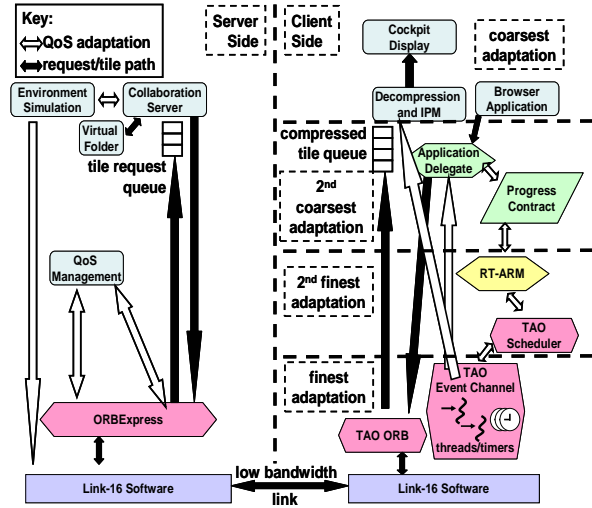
Key:
⇔QoS adaptation
⟷request/tile path

Server Side

Client Side

Cockpit Display

coarsest adaptation

Environment Simulation

Collaboration Server

Virtual Folder

tile request queue

Decompression and IPM

Browser Application

compressed tile queue

Application Delegate

$2^{nd}$ coarsest adaptation

Progress Contract

QoS Management

$2^{nd}$ finest adaptation

RT-ARM

TAO Scheduler

finest adaptation

TAO Event Channel

threads/timers

ORBExpress

TAO ORB

Link-16 Software

low bandwidth link

Link-16 Software